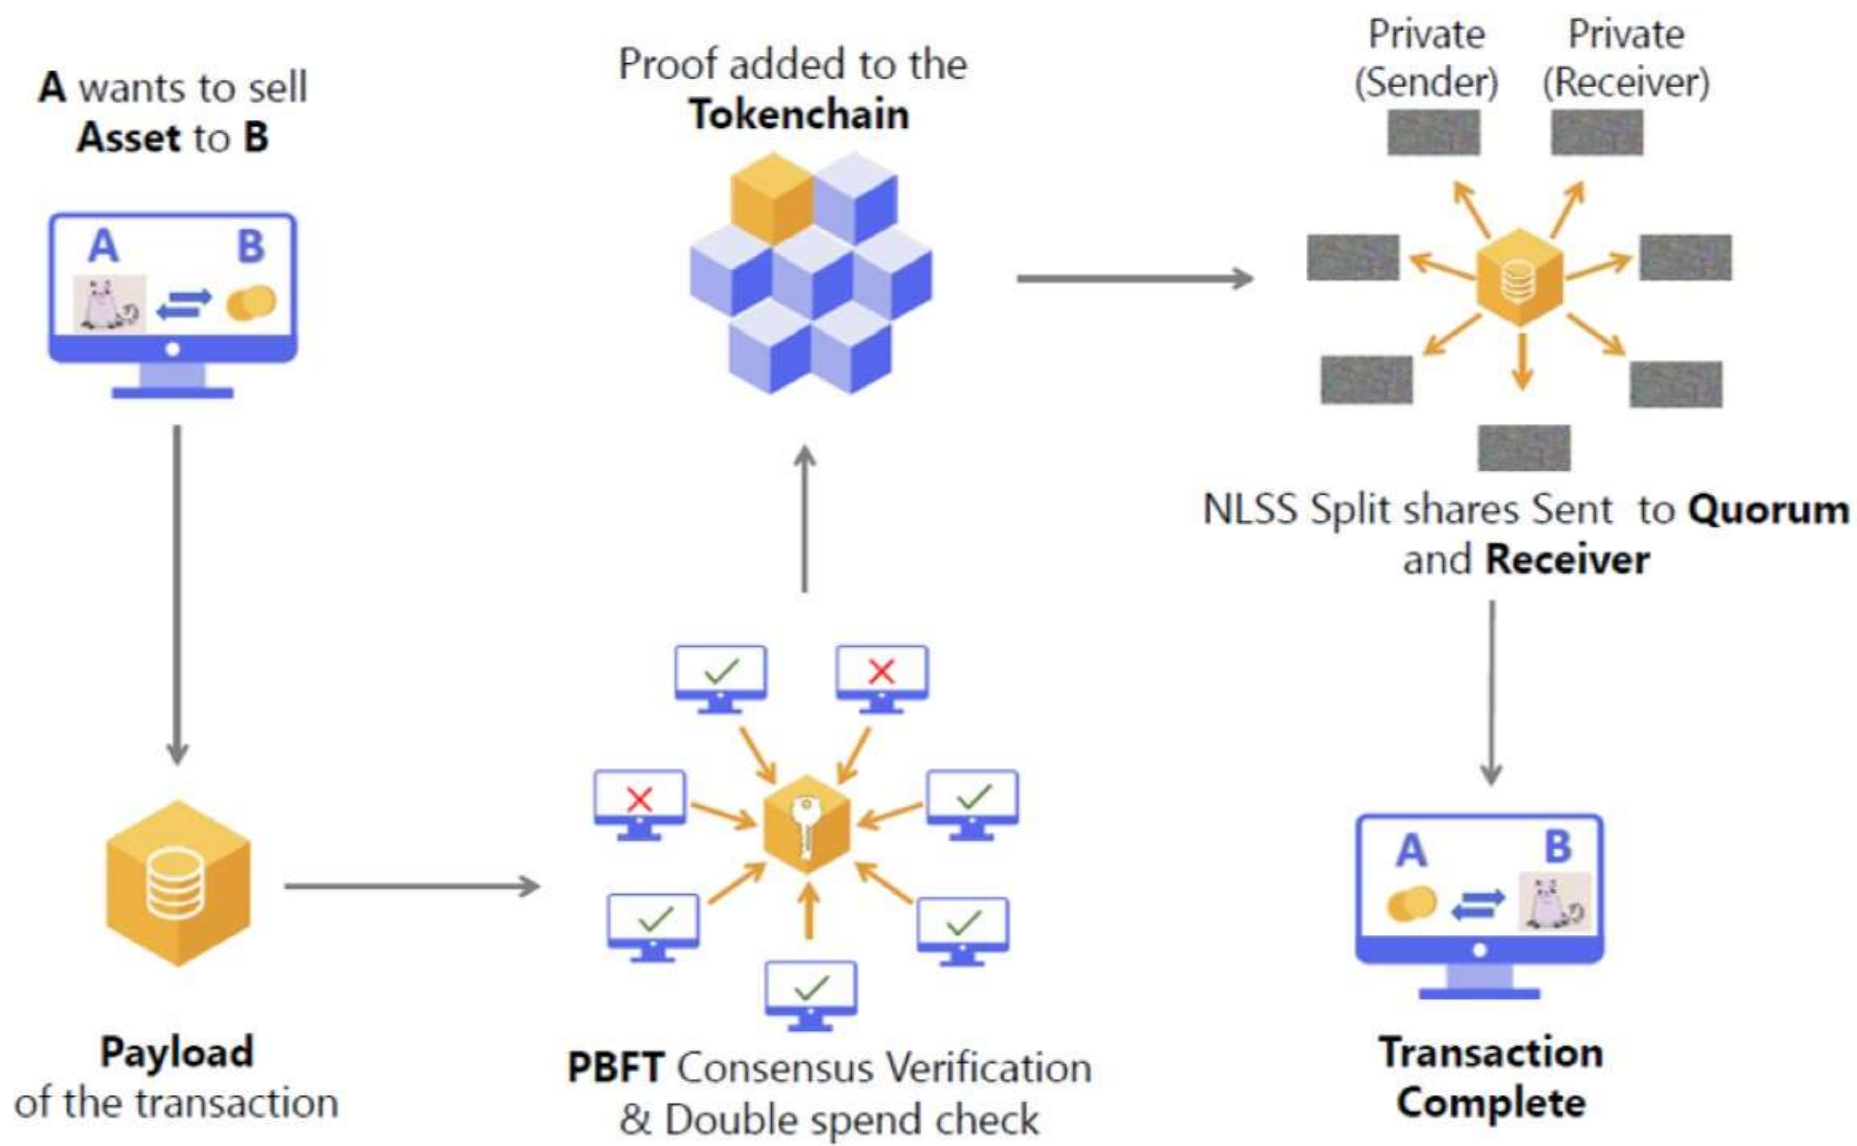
A wants to sell Asset to B

A B

Proof added to the Tokenchain

Private (Sender)

Private (Receiver)

NLSS Split shares Sent to Quorum and Receiver

Payload of the transaction

PBFT Consensus Verification & Double spend check

A B

Transaction Complete